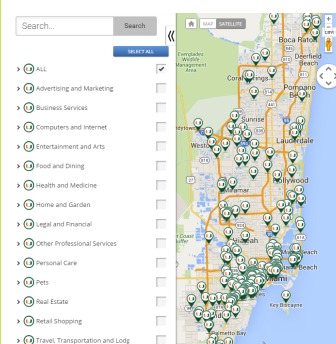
Search...

Search

SELECT ALL

ALL

Advertising and Marketing

Business Services

Computers and Internet

Entertainment and Arts

Food and Dining

Health and Medicine

Home and Garden

Legal and Financial

Other Professional Services

Personal Care

Pets

Real Estate

Retail Shopping

Travel, Transportation and Lodg

MAP SATELLITE

Boca Raton

Deerfield Beach

Everglades Wildlife Management Area

Coral Springs

Pompano

Sunrise

Weston

Lauderdale

Hollywood

Miramar

Coast Buffer

Miami Beach

Miami

Key Biscayne

Palmetto Bay